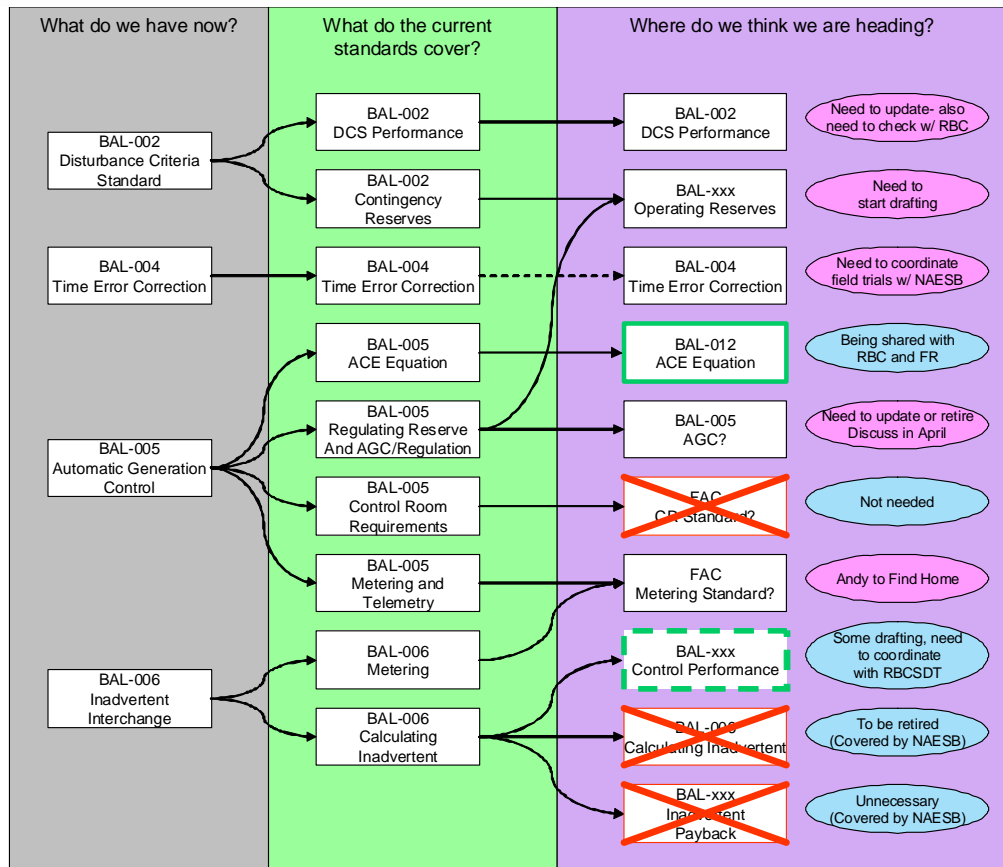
What do we have now?

BAL-002
Disturbance Criteria Standard

BAL-004
Time Error Correction

BAL-005
Automatic Generation Control

BAL-006
Inadvertent Interchange

What do the current standards cover?

BAL-002
DCS Performance

BAL-002
Contingency Reserves

BAL-004
Time Error Correction

BAL-005
ACE Equation

BAL-005
Regulating Reserve And AGC/Regulation

BAL-005
Control Room Requirements

BAL-005
Metering and Telemetry

BAL-006
Metering

BAL-006
Calculating Inadvertent

Where do we think we are heading?

BAL-002
DCS Performance

Need to update- also need to check w/ RBC

BAL-xxx
Operating Reserves

Need to start drafting

BAL-004
Time Error Correction

Need to coordinate field trials w/ NAESB

BAL-012
ACE Equation

Being shared with RBC and FR

BAL-005
AGC?

Need to update or retire Discuss in April

FAC
CR Standard?

Not needed

FAC
Metering Standard?

Andy to Find Home

BAL-xxx
Control Performance

Some drafting, need to coordinate with RBCSDT

BAL-006
Calculating Inadvertent

To be retired (Covered by NAESB)

BAL-xxx
Inadvertent Payback

Unnecessary (Covered by NAESB)